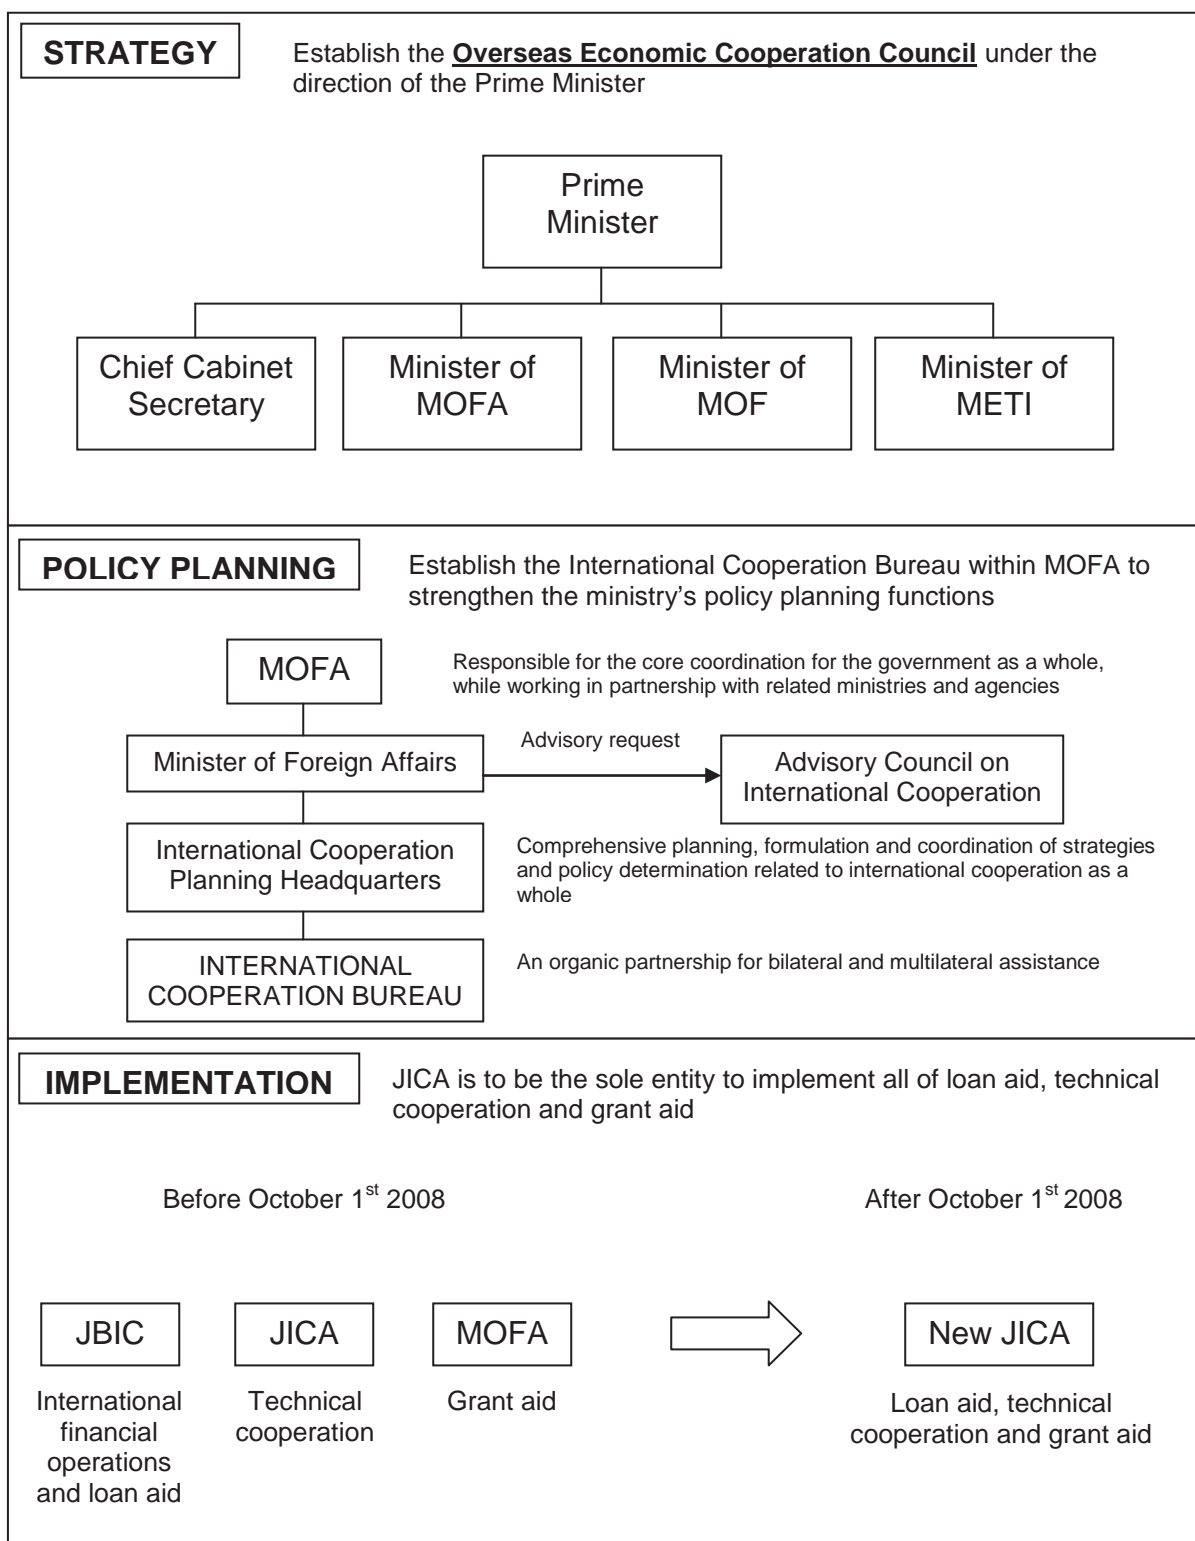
STRATEGY

Establish the **Overseas Economic Cooperation Council** under the direction of the Prime Minister

Prime Minister

Chief Cabinet Secretary

Minister of MOFA

Minister of MOF

Minister of METI

POLICY PLANNING

Establish the International Cooperation Bureau within MOFA to strengthen the ministry's policy planning functions

MOFA

Responsible for the core coordination for the government as a whole, while working in partnership with related ministries and agencies

Minister of Foreign Affairs

Advisory request

Advisory Council on International Cooperation

International Cooperation Planning Headquarters

Comprehensive planning, formulation and coordination of strategies and policy determination related to international cooperation as a whole

INTERNATIONAL COOPERATION BUREAU

An organic partnership for bilateral and multilateral assistance

IMPLEMENTATION

JICA is to be the sole entity to implement all of loan aid, technical cooperation and grant aid

Before October 1$^{st}$ 2008

After October 1$^{st}$ 2008

JBIC

International financial operations and loan aid

JICA

Technical cooperation

MOFA

Grant aid

New JICA

Loan aid, technical cooperation and grant aid